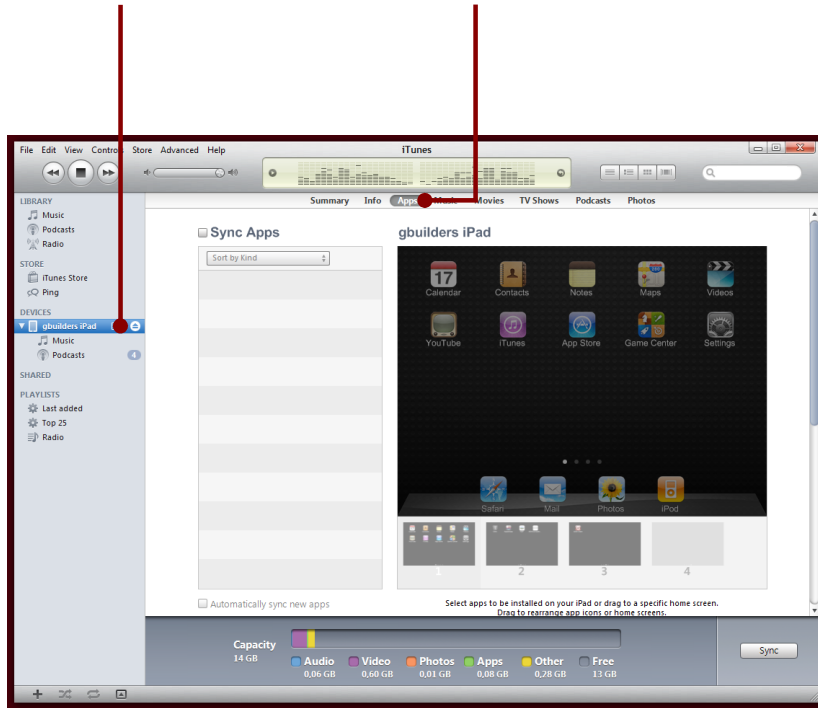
File Edit View Controls Store Advanced Help

iTunes

LIBRARY
Music
Podcasts
Radio

STORE
iTunes Store
Ping

DEVICES
gbuilders iPad
Music
Podcasts 4

SHARED

PLAYLISTS
Last added
Top 25
Radio

Summary Info Apps Music Movies TV Shows Podcasts Photos

Sync Apps

Sort by Kind

gbuilders iPad

17
Calendar Contacts Notes Maps Videos
YouTube iTunes App Store Game Center Settings
Safari Mail Photos iPod

1 2 3 4

Automatically sync new apps

Select apps to be installed on your iPad or drag to a specific home screen.
Drag to rearrange app icons or home screens.

Capacity
14 GB

Audio 0,06 GB
Video 0,60 GB
Photos 0,01 GB
Apps 0,08 GB
Other 0,28 GB
Free 13 GB

Sync